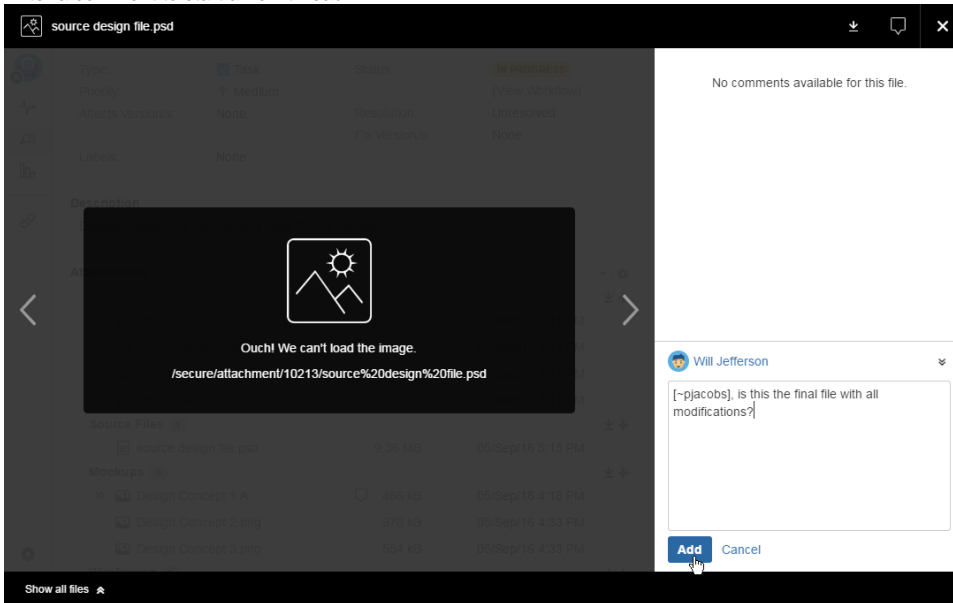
source design file.psd

Type: Task
Priority: Medium
Affects Versions: None
Labels: None
Status: IN PROGRESS
(View Workflow)
Resolution: Unresolved
Fix Version/s: None

Description

Attachments

Source Files
source design file.psd 9.36 MB 05/Sep/16 5:18 PM
Mockups
Design Concept 1.A 455 kB 05/Sep/16 4:18 PM
Design Concept 2.png 970 kB 05/Sep/16 4:33 PM
Design Concept 3.png 594 kB 05/Sep/16 4:33 PM

Ouch! We can't load the image.
/secure/attachment/10213/source%20design%20file.psd

No comments available for this file.

Will Jefferson

[~pjacobs], is this the final file with all modifications?

Add Cancel

Show all files